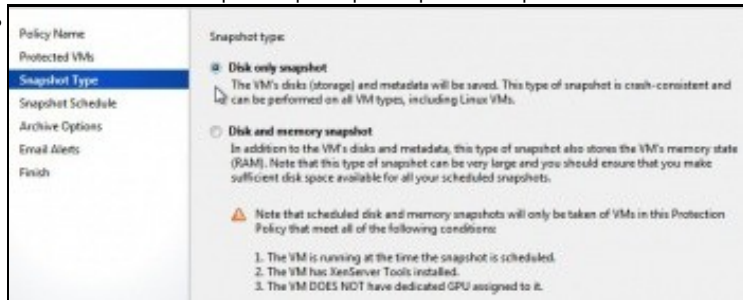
Policy Name
Protected VMs
Snapshot Type
Snapshot Schedule
Archive Options
Email Alerts
Finish

Snapshot type:

Disk only snapshot
The VM's disks (storage) and metadata will be saved. This type of snapshot is crash-consistent and can be performed on all VM types, including Linux VMs.

Disk and memory snapshot
In addition to the VM's disks and metadata, this type of snapshot also stores the VM's memory state (RAM). Note that this type of snapshot can be very large and you should ensure that you make sufficient disk space available for all your scheduled snapshots.

Note that scheduled disk and memory snapshots will only be taken of VMs in this Protection Policy that meet all of the following conditions:

1. The VM is running at the time the snapshot is scheduled.
2. The VM has XenServer Tools installed.
3. The VM DOES NOT have dedicated GPU assigned to it.